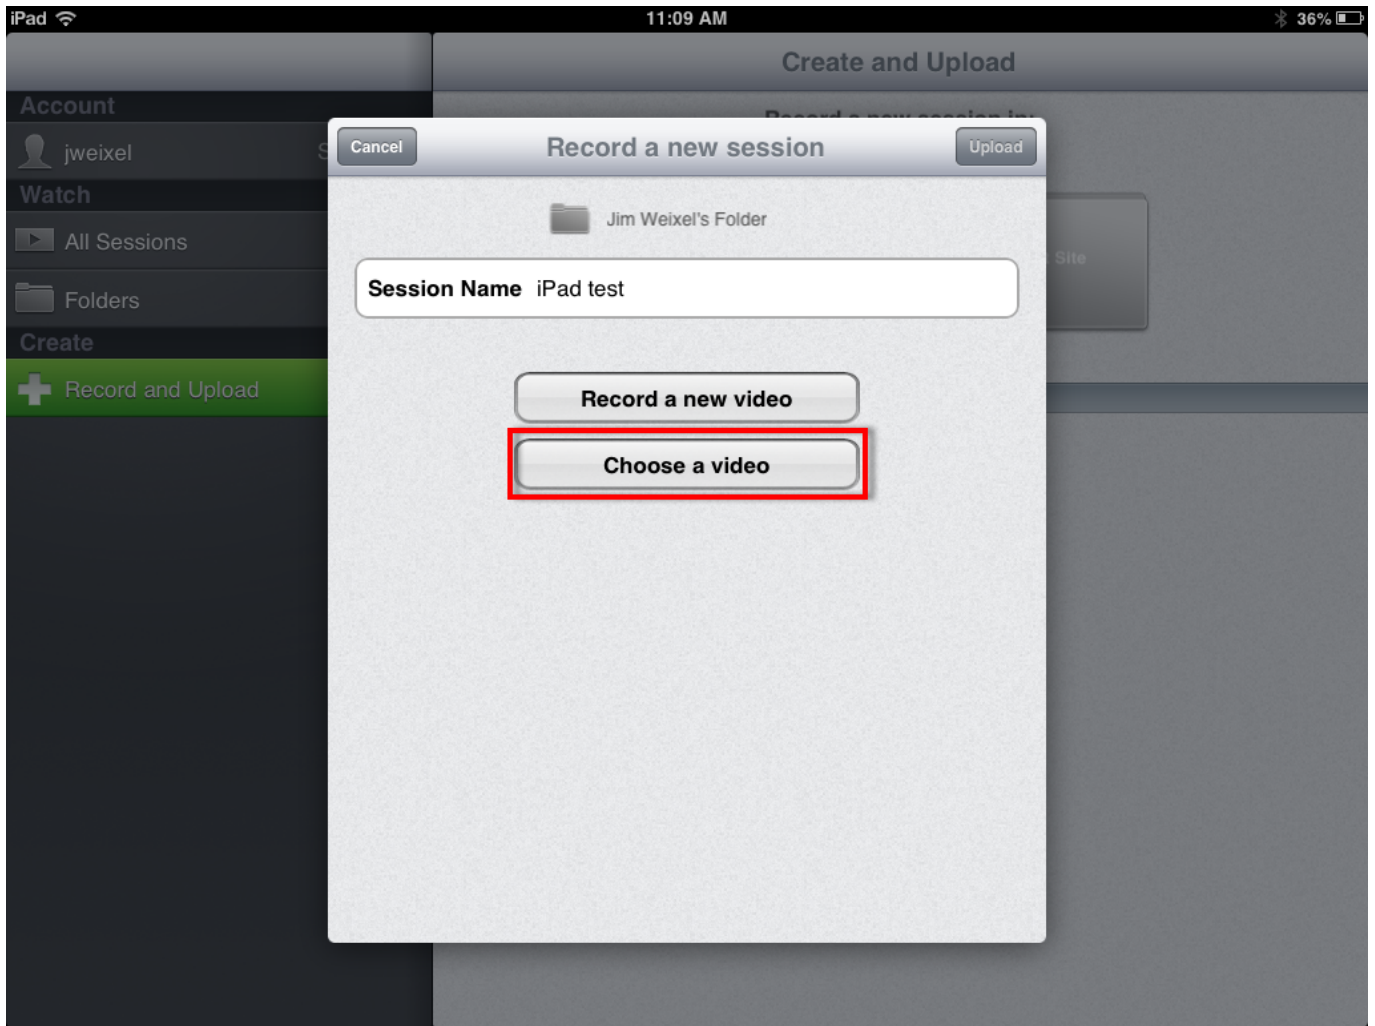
iPad 11:09 AM 36%

Account
jweixel
Watch
All Sessions
Folders
Create
Record and Upload

Create and Upload

Record a new session in:

Site

Cancel Record a new session Upload

Jim Weixel's Folder

Session Name iPad test

Record a new video

Choose a video